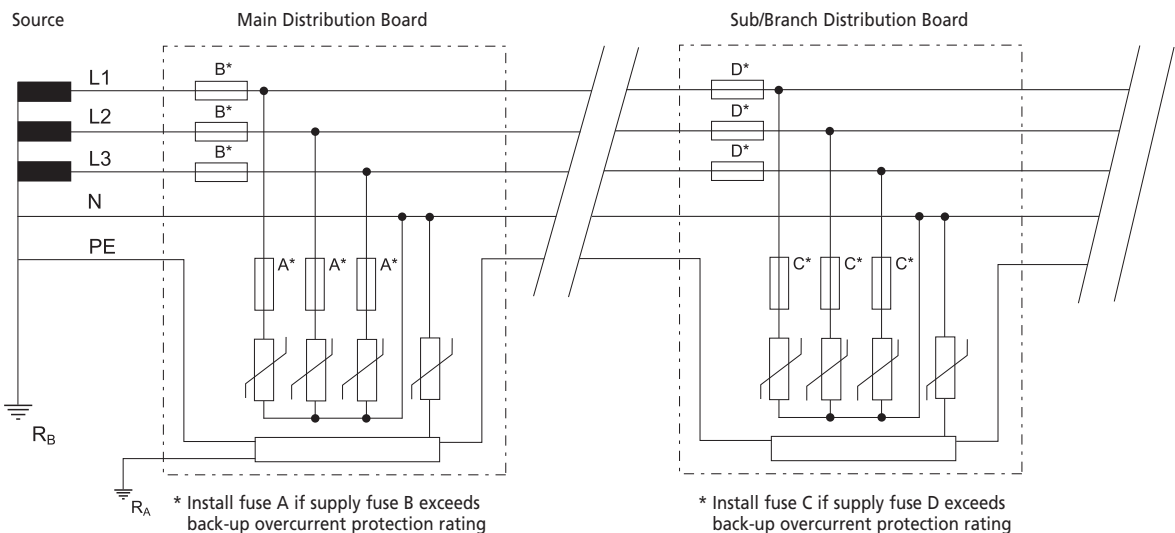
Source

Main Distribution Board

Sub/Branch Distribution Board

L1

L2

L3

N

PE

B*

B*

B*

A*

A*

A*

D*

D*

D*

C*

C*

C*

$R_B$

$R_A$

* Install fuse A if supply fuse B exceeds back-up overcurrent protection rating

* Install fuse C if supply fuse D exceeds back-up overcurrent protection rating